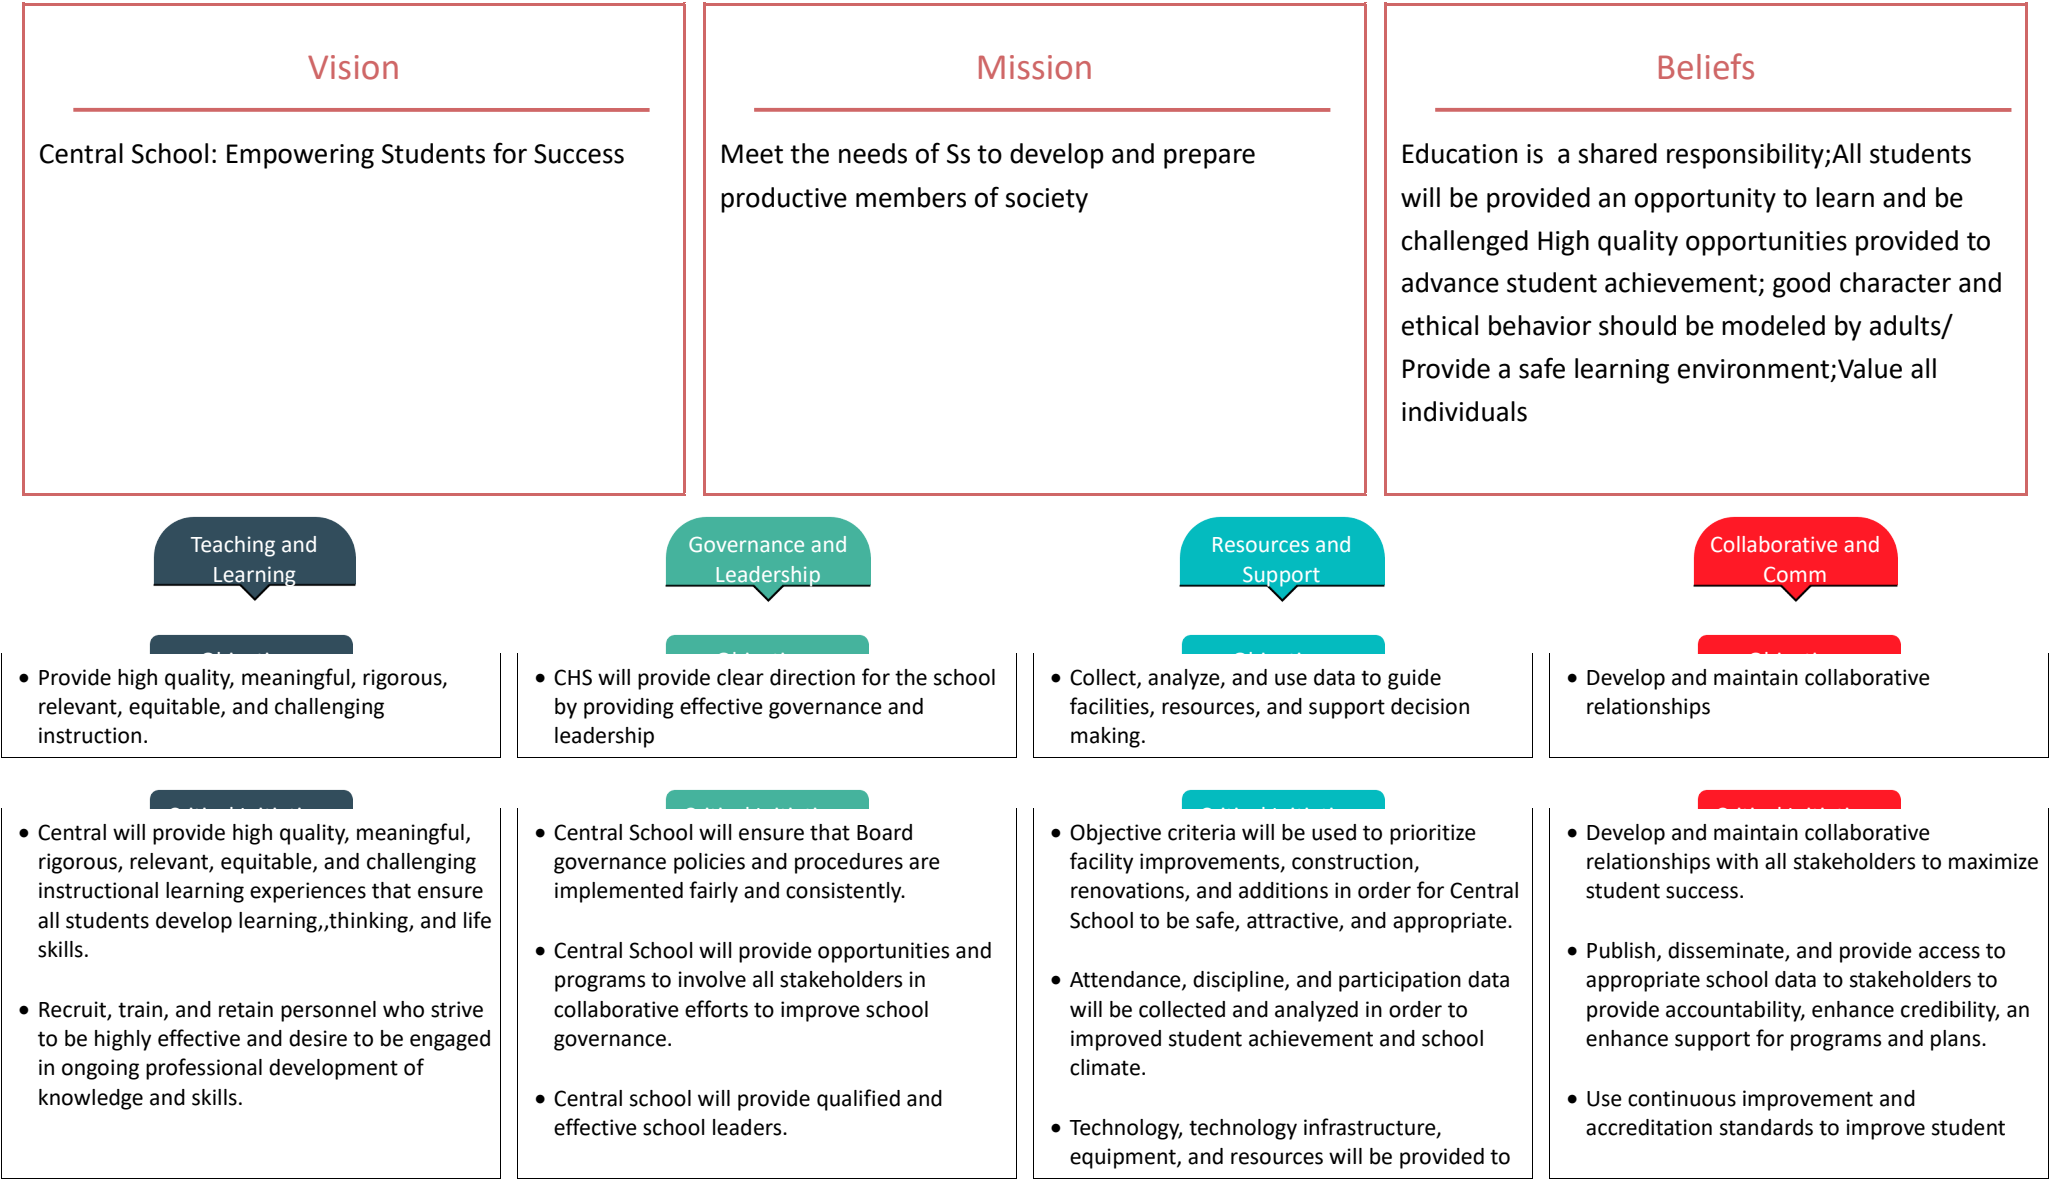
Vision

Central School: Empowering Students for Success

Mission

Meet the needs of Ss to develop and prepare productive members of society

Beliefs

Education is a shared responsibility;All students will be provided an opportunity to learn and be challenged High quality opportunities provided to advance student achievement; good character and ethical behavior should be modeled by adults/ Provide a safe learning environment;Value all individuals

Teaching and Learning

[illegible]

- Provide high quality, meaningful, rigorous, relevant, equitable, and challenging instruction.

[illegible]

- Central will provide high quality, meaningful, rigorous, relevant, equitable, and challenging instructional learning experiences that ensure all students develop learning,,thinking, and life skills.
- Recruit, train, and retain personnel who strive to be highly effective and desire to be engaged in ongoing professional development of knowledge and skills.

Governance and Leadership

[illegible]

- CHS will provide clear direction for the school by providing effective governance and leadership

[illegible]

- Central School will ensure that Board governance policies and procedures are implemented fairly and consistently.
- Central School will provide opportunities and programs to involve all stakeholders in collaborative efforts to improve school governance.
- Central school will provide qualified and effective school leaders.

Resources and Support

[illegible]

- Collect, analyze, and use data to guide facilities, resources, and support decision making.

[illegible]

- Objective criteria will be used to prioritize facility improvements, construction, renovations, and additions in order for Central School to be safe, attractive, and appropriate.
- Attendance, discipline, and participation data will be collected and analyzed in order to improved student achievement and school climate.
- Technology, technology infrastructure, equipment, and resources will be provided to

Collaborative and Comm

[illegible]

- Develop and maintain collaborative relationships

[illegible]

- Develop and maintain collaborative relationships with all stakeholders to maximize student success.
- Publish, disseminate, and provide access to appropriate school data to stakeholders to provide accountability, enhance credibility, an enhance support for programs and plans.
- Use continuous improvement and accreditation standards to improve student